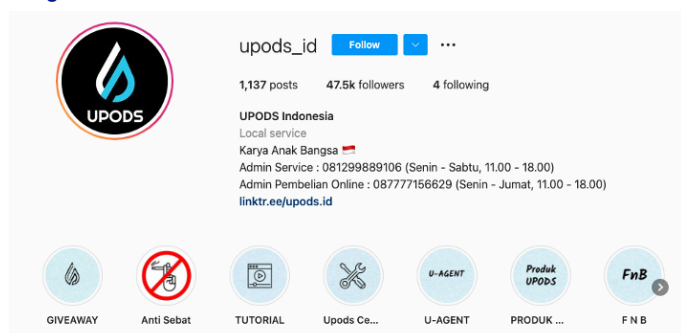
UPODS

upods_id Follow ···

1,137 posts 47.5k followers 4 following

UPODS Indonesia
Local service
Karya Anak Bangsa 🇮🇩
Admin Service : 081299889106 (Senin - Sabtu, 11.00 - 18.00)
Admin Pembelian Online : 087777156629 (Senin - Jumat, 11.00 - 18.00)
linktr.ee/upods.id

U-AGENT
Produk UPODS
FnB

GIVEAWAY
Anti Sebat
TUTORIAL
Upods Ce...
U-AGENT
PRODUK ...
F N B